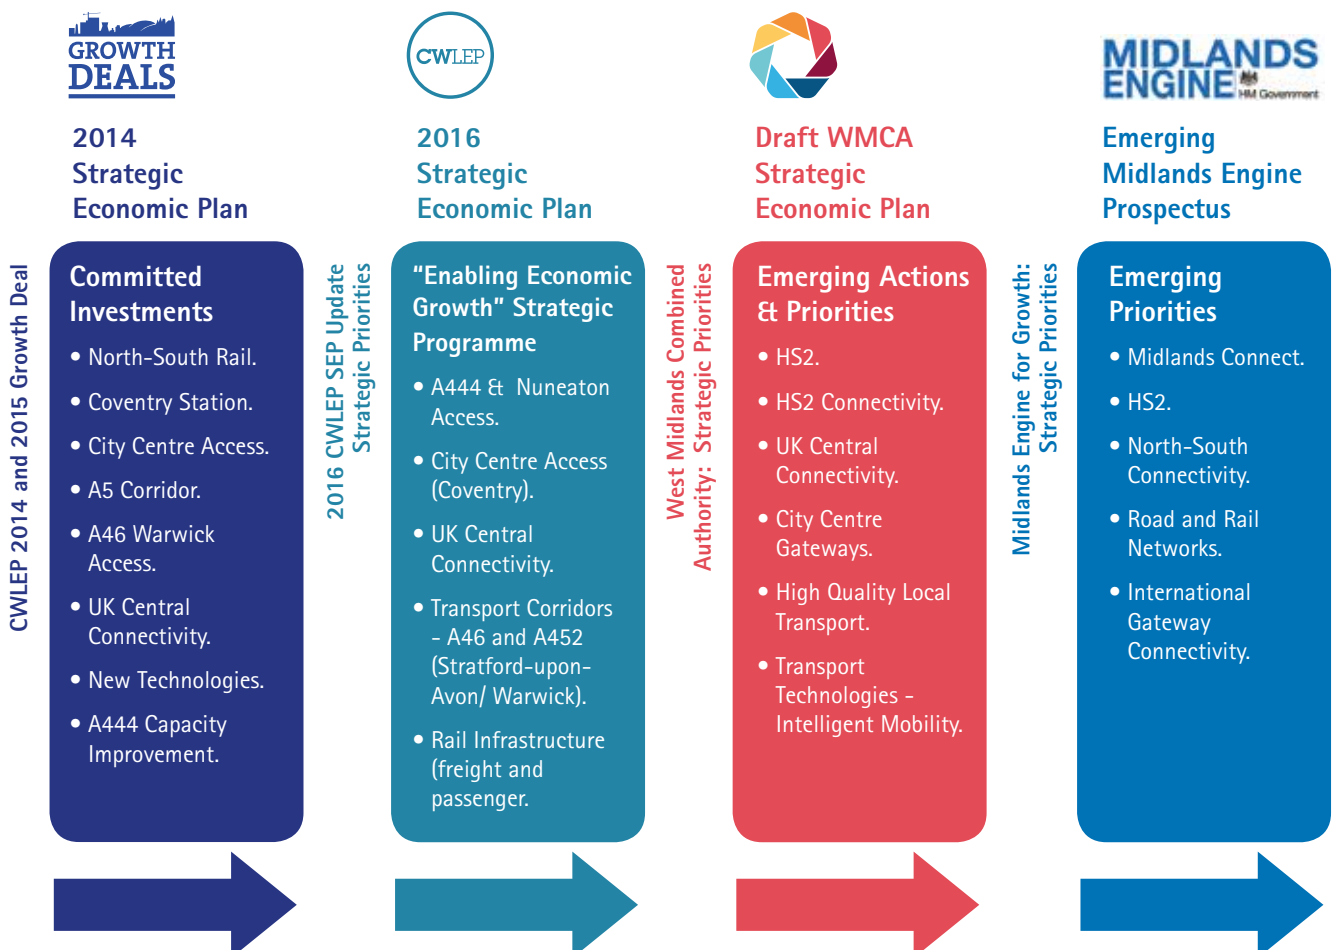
GROWTH DEALS

2014 Strategic Economic Plan

CWLEP

2016 Strategic Economic Plan

Draft WMCA Strategic Economic Plan

MIDLANDS ENGINE HM Government

Emerging Midlands Engine Prospectus

CWLEP 2014 and 2015 Growth Deal

Committed Investments
• North-South Rail.
• Coventry Station.
• City Centre Access.
• A5 Corridor.
• A46 Warwick Access.
• UK Central Connectivity.
• New Technologies.
• A444 Capacity Improvement.

2016 CWLEP SEP Update Strategic Priorities

"Enabling Economic Growth" Strategic Programme
• A444 & Nuneaton Access.
• City Centre Access (Coventry).
• UK Central Connectivity.
• Transport Corridors - A46 and A452 (Stratford-upon-Avon/ Warwick).
• Rail Infrastructure (freight and passenger.

West Midlands Combined Authority: Strategic Priorities

Emerging Actions & Priorities
• HS2.
• HS2 Connectivity.
• UK Central Connectivity.
• City Centre Gateways.
• High Quality Local Transport.
• Transport Technologies - Intelligent Mobility.

Midlands Engine for Growth: Strategic Priorities

Emerging Priorities
• Midlands Connect.
• HS2.
• North-South Connectivity.
• Road and Rail Networks.
• International Gateway Connectivity.